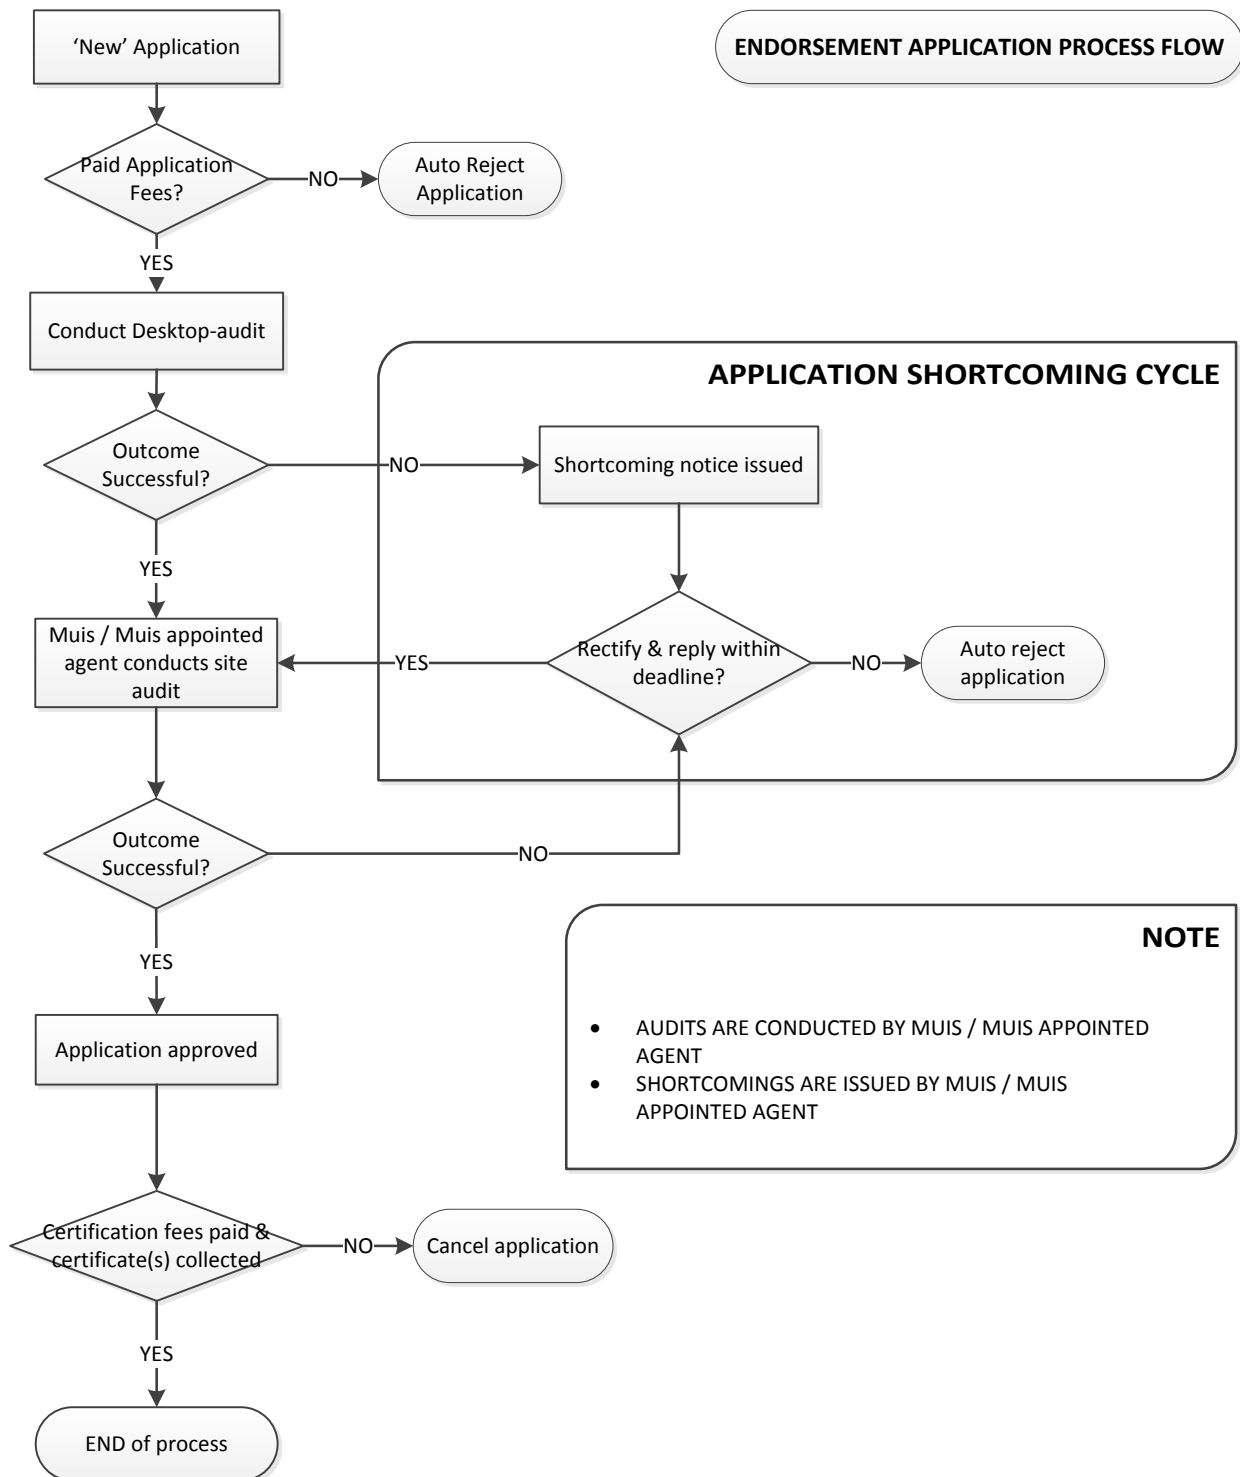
'New' Application

ENDORSEMENT APPLICATION PROCESS FLOW

Paid Application Fees?

NO

Auto Reject Application

YES

Conduct Desktop-audit

APPLICATION SHORTCOMING CYCLE

Outcome Successful?

NO

Shortcoming notice issued

YES

Muis / Muis appointed agent conducts site audit

YES

Rectify & reply within deadline?

NO

Auto reject application

Outcome Successful?

NO

YES

NOTE

- AUDITS ARE CONDUCTED BY MUIS / MUIS APPOINTED AGENT
- SHORTCOMINGS ARE ISSUED BY MUIS / MUIS APPOINTED AGENT

Application approved

Certification fees paid & certificate(s) collected

NO

Cancel application

YES

END of process